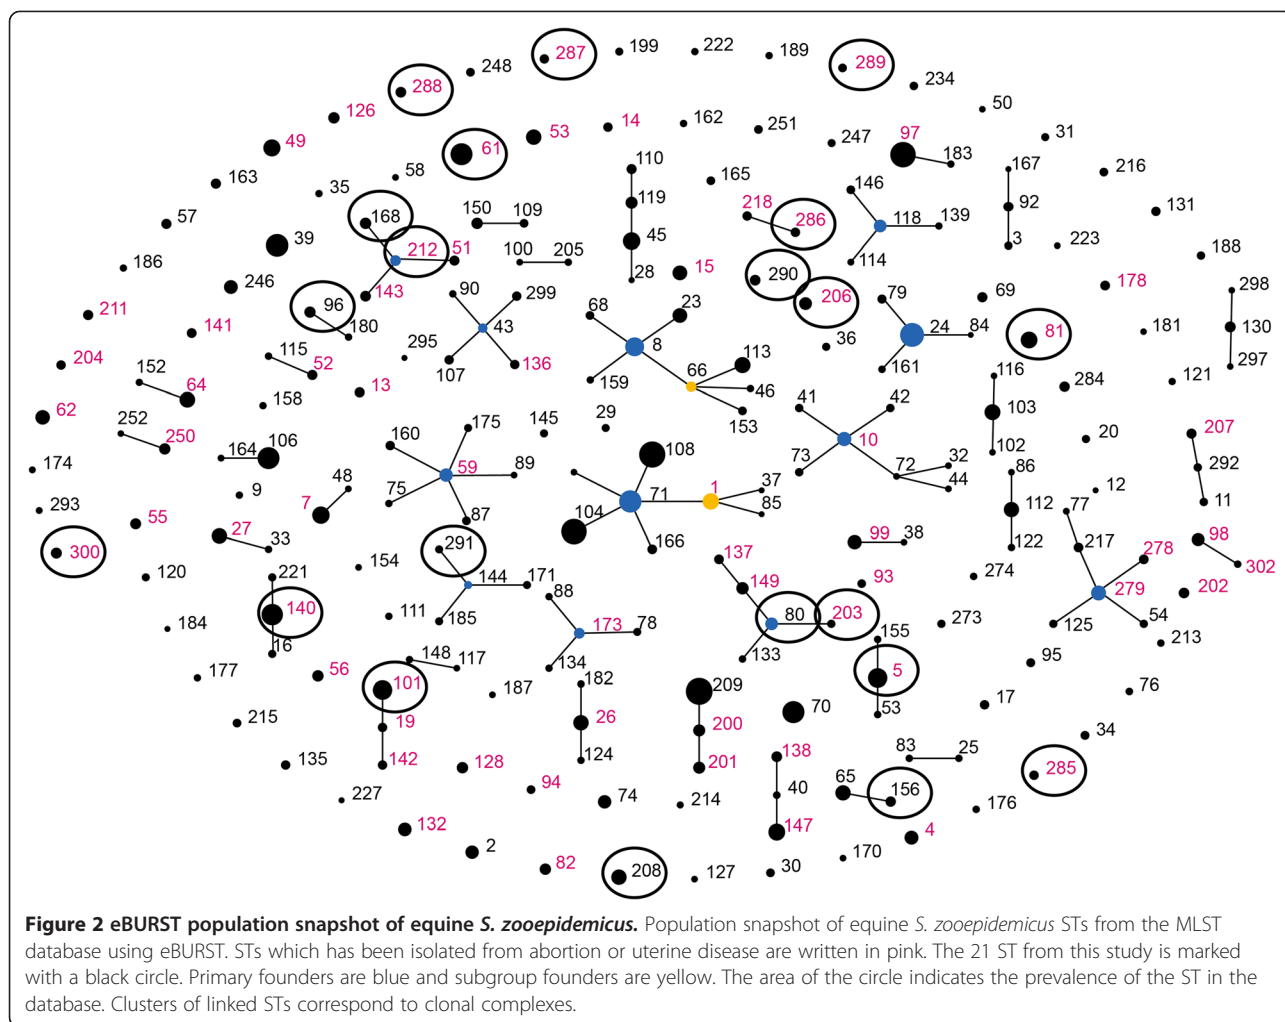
287 199 222 189 289
288 248 234
126 50
49 61 53 14 162 251 247 97 31
163 35 58 110 165 183 167 216
57 168 150 109 119 218 286 146 118 139 92 131
39 212 51 100 205 45 15 3 223 188
186 28 290 114
211 246 96 90 299 68 23 206 79 69 178 298
141 143 43 180 295 8 113 24 84 81 181 130
204 152 115 52 107 136 159 66 36 161 116 297
64 13 46 284 121
62 158 153 41 42 103
252 250 175 145 29 10
174 164 106 160 59 89 108 73 72 102 20 207
9 48 75 71 1 37 32 86 292
293 7 87 104 85 44 112 77 12 11
55 27 33 291 166 99 38 217 98
300 154 171 137 122 278 302
120 221 144 88 149 93 274 279
184 140 111 185 173 78 80 203 273 202
16 134 133 155 125 54 213
177 56 148 117 182 5 95
101 187 209 53 17 76
215 19 26 200 70 34
135 142 128 124 201 138 83 25 285
227 94 74 214 40 65 156 176
132 147 4
2 82 208 127 30 170

**Figure 2 eBURST population snapshot of equine *S. zooepidemicus*.** Population snapshot of equine *S. zooepidemicus* STs from the MLST database using eBURST. STs which has been isolated from abortion or uterine disease are written in pink. The 21 ST from this study is marked with a black circle. Primary founders are blue and subgroup founders are yellow. The area of the circle indicates the prevalence of the ST in the database. Clusters of linked STs correspond to clonal complexes.